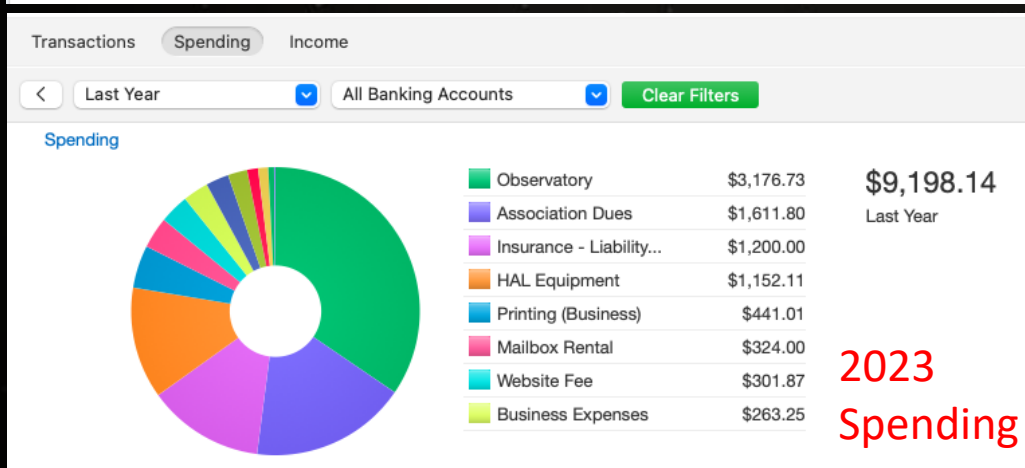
Transactions Spending Income

Last Year
All Banking Accounts
Clear Filters

Spending

| | |
|---|---|
| Observatory | $3,176.73 |
| Association Dues | $1,611.80 |
| Insurance - Liability... | $1,200.00 |
| HAL Equipment | $1,152.11 |
| Printing (Business) | $441.01 |
| Mailbox Rental | $324.00 |
| Website Fee | $301.87 |
| Business Expenses | $263.25 |

$9,198.14
Last Year

2023
Spending